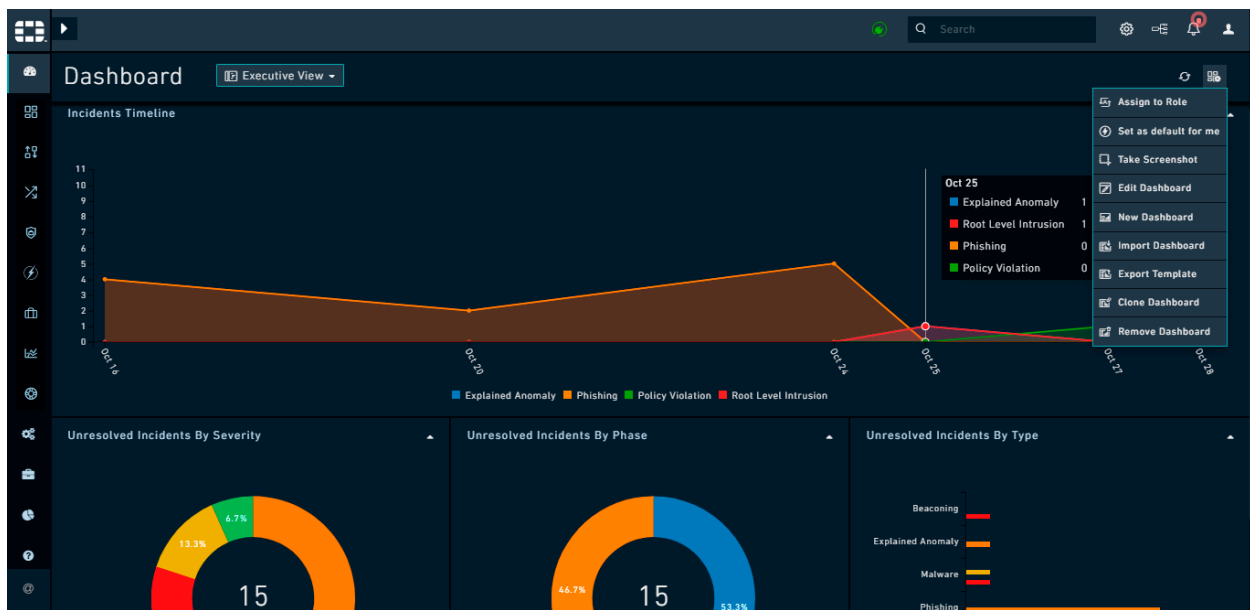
Search

Dashboard

Executive View

Incidents Timeline

11
10
9
8
7
6
5
4
3
2
1
0

Oct 16
Oct 20
Oct 24
Oct 25
Oct 27
Oct 28

Oct 25
Explained Anomaly 1
Root Level Intrusion 1
Phishing 0
Policy Violation 0

Explained Anomaly
Phishing
Policy Violation
Root Level Intrusion

Assign to Role
Set as default for me
Take Screenshot
Edit Dashboard
New Dashboard
Import Dashboard
Export Template
Clone Dashboard
Remove Dashboard

Unresolved Incidents By Severity

6.7%
13.3%
15

Unresolved Incidents By Phase

46.7%
15
53.3%

Unresolved Incidents By Type

Beaconing
Explained Anomaly
Malware
Phishing